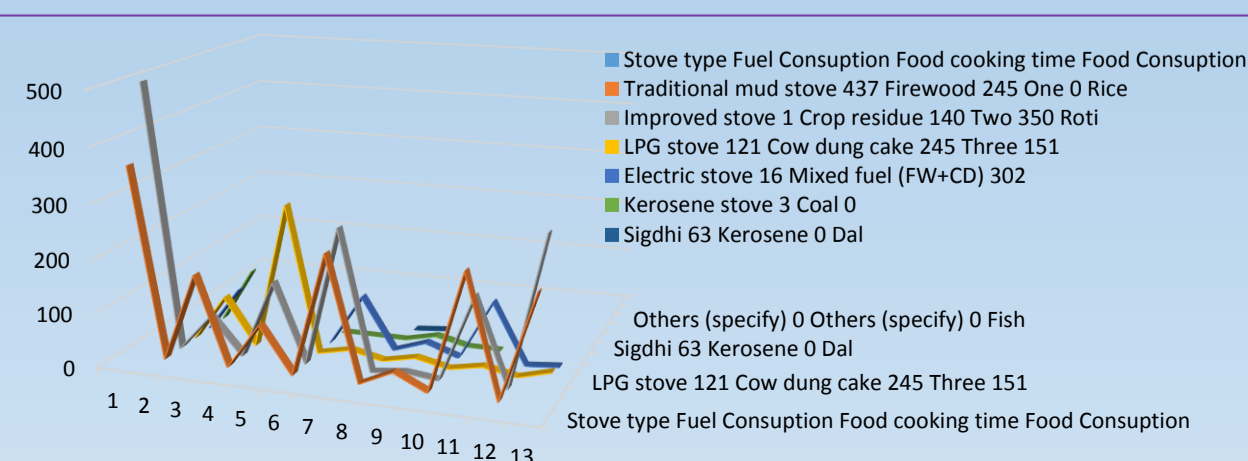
Stove type Fuel Consuption Food cooking time Food Consuption
Traditional mud stove 437 Firewood 245 One 0 Rice
Improved stove 1 Crop residue 140 Two 350 Roti
LPG stove 121 Cow dung cake 245 Three 151
Electric stove 16 Mixed fuel (FW+CD) 302
Kerosene stove 3 Coal 0
Sigdhi 63 Kerosene 0 Dal

500
400
300
200
100
0

1 2 3 4 5 6 7 8 9 10 11 12 13

Others (specify) 0 Others (specify) 0 Fish
Sigdhi 63 Kerosene 0 Dal
LPG stove 121 Cow dung cake 245 Three 151
Stove type Fuel Consuption Food cooking time Food Consuption